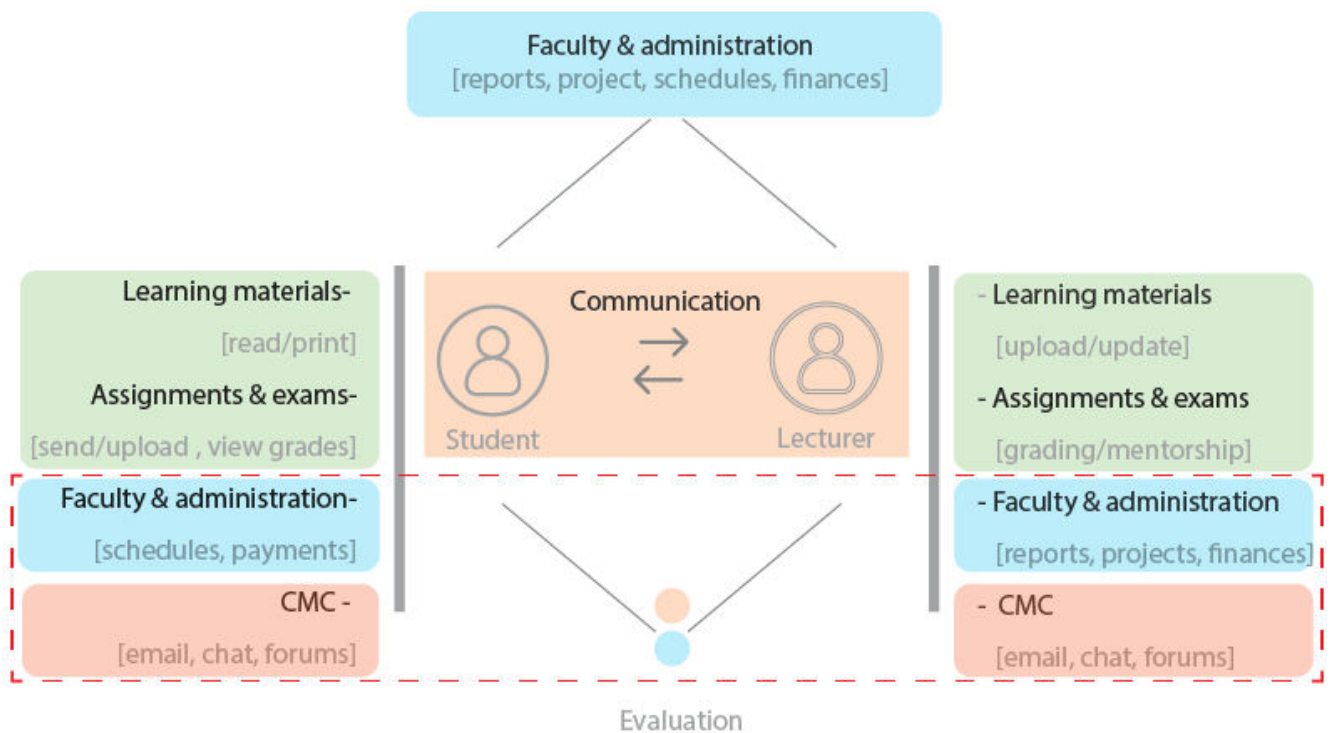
Faculty & administration
[reports, project, schedules, finances]

Learning materials-
[read/print]
Assignments & exams-
[send/upload , view grades]

Faculty & administration-
[schedules, payments]

CMC -
[email, chat, forums]

Communication
Student
Lecturer

- Learning materials
[upload/update]
- Assignments & exams
[grading/mentorship]

- Faculty & administration
[reports, projects, finances]

- CMC
[email, chat, forums]

Evaluation